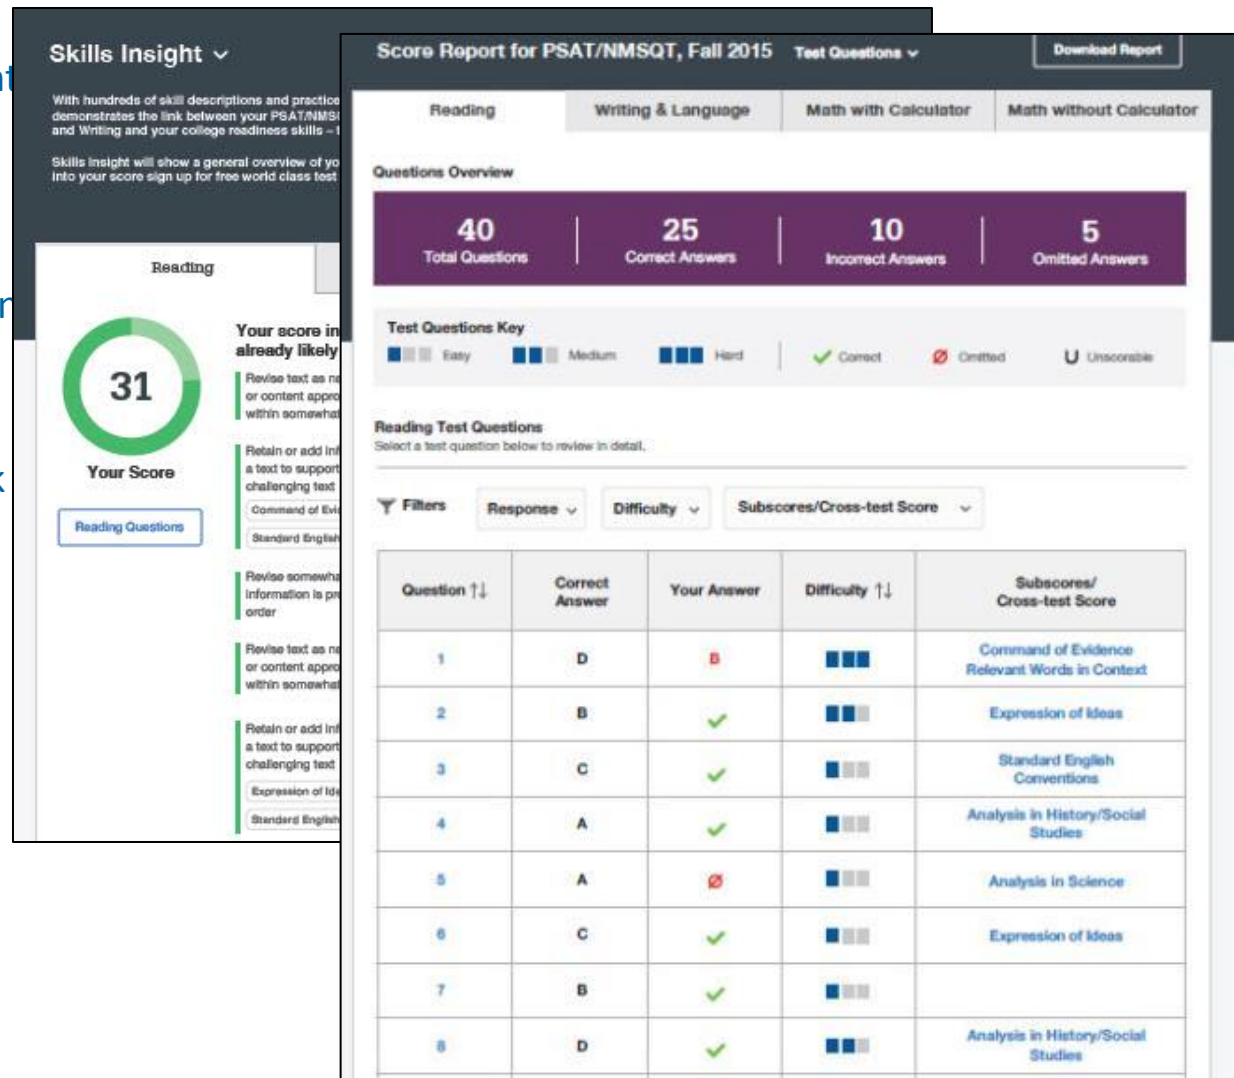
Skills Insight

With hundreds of skill descriptions and practice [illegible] demonstrates the link between your PSAT/NMS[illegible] and Writing and your college readiness skills – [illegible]

Skills Insight will show a general overview of yo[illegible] into your score sign up for free world class test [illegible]

Reading

31
Your Score

Reading Questions

Your score in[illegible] already likely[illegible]

Revise text as n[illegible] or content appro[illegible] within somewha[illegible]

Retain or add in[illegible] a text to support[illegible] challenging text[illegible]

Command of Evi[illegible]

Standard Englis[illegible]

Revise somewha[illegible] information is pr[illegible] order

Revise text as n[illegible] or content appro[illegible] within somewha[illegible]

Retain or add in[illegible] a text to support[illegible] challenging text

Expression of Ide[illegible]

Standard Englis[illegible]

Score Report for PSAT/NMSQT, Fall 2015 Test Questions

Download Report

Reading | Writing & Language | Math with Calculator | Math without Calculator

Questions Overview

40 Total Questions | 25 Correct Answers | 10 Incorrect Answers | 5 Omitted Answers

Test Questions Key
Easy Medium Hard Correct Omitted Unscorable

Reading Test Questions
Select a test question below to review in detail.

Filters Response Difficulty Subscores/Cross-test Score

| Question | Correct Answer | Your Answer | Difficulty | Subscores/ Cross-test Score |
|---|---|---|---|---|
| 1 | D | B | | Command of Evidence Relevant Words in Context |
| 2 | B | ✓ | | Expression of Ideas |
| 3 | C | ✓ | | Standard English Conventions |
| 4 | A | ✓ | | Analysis in History/Social Studies |
| 5 | A | Ø | | Analysis in Science |
| 6 | C | ✓ | | Expression of Ideas |
| 7 | B | ✓ | | |
| 8 | D | ✓ | | Analysis in History/Social Studies |